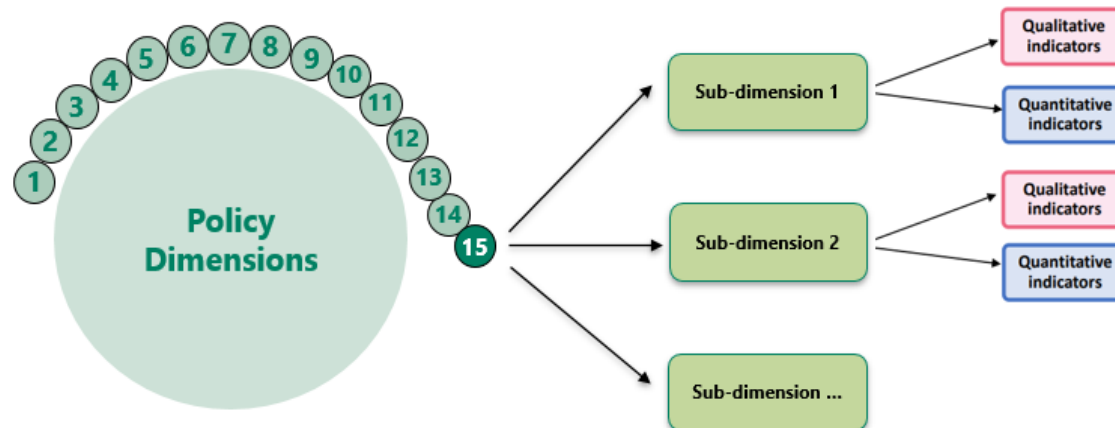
1
2
3
4
5
6
7
8
9
10
11
12
13
14
15

Policy Dimensions

Sub-dimension 1

Qualitative indicators

Quantitative indicators

Sub-dimension 2

Qualitative indicators

Quantitative indicators

Sub-dimension ...